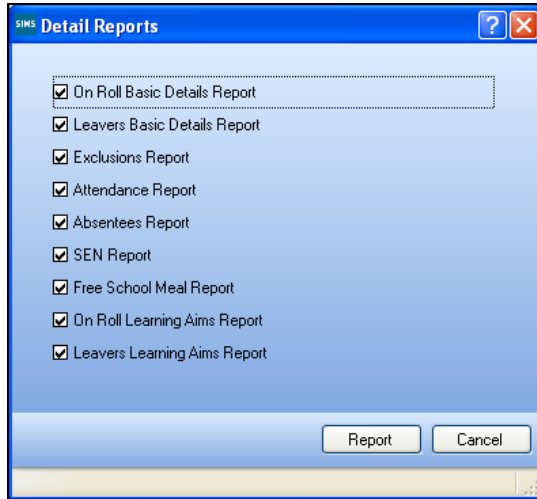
SIMS Detail Reports

☑ On Roll Basic Details Report
☑ Leavers Basic Details Report
☑ Exclusions Report
☑ Attendance Report
☑ Absentees Report
☑ SEN Report
☑ Free School Meal Report
☑ On Roll Learning Aims Report
☑ Leavers Learning Aims Report

Report Cancel